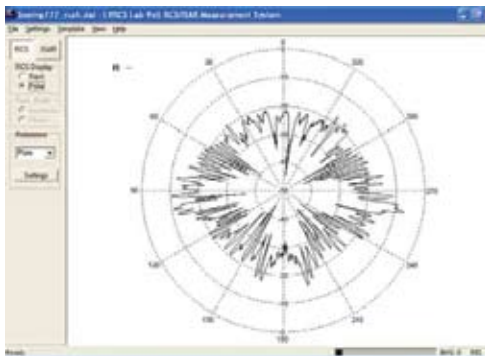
Boeing777_rcs8.dat - [ RCS Lab PoC RCS/ISAR Measurement System

File Settings Template View Help

RCS ISAR

RCS Display

Rect

Polar

Polarization

Pole

Settings

30

330

60

300

90

270

120

240

150

210

180

Ready

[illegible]